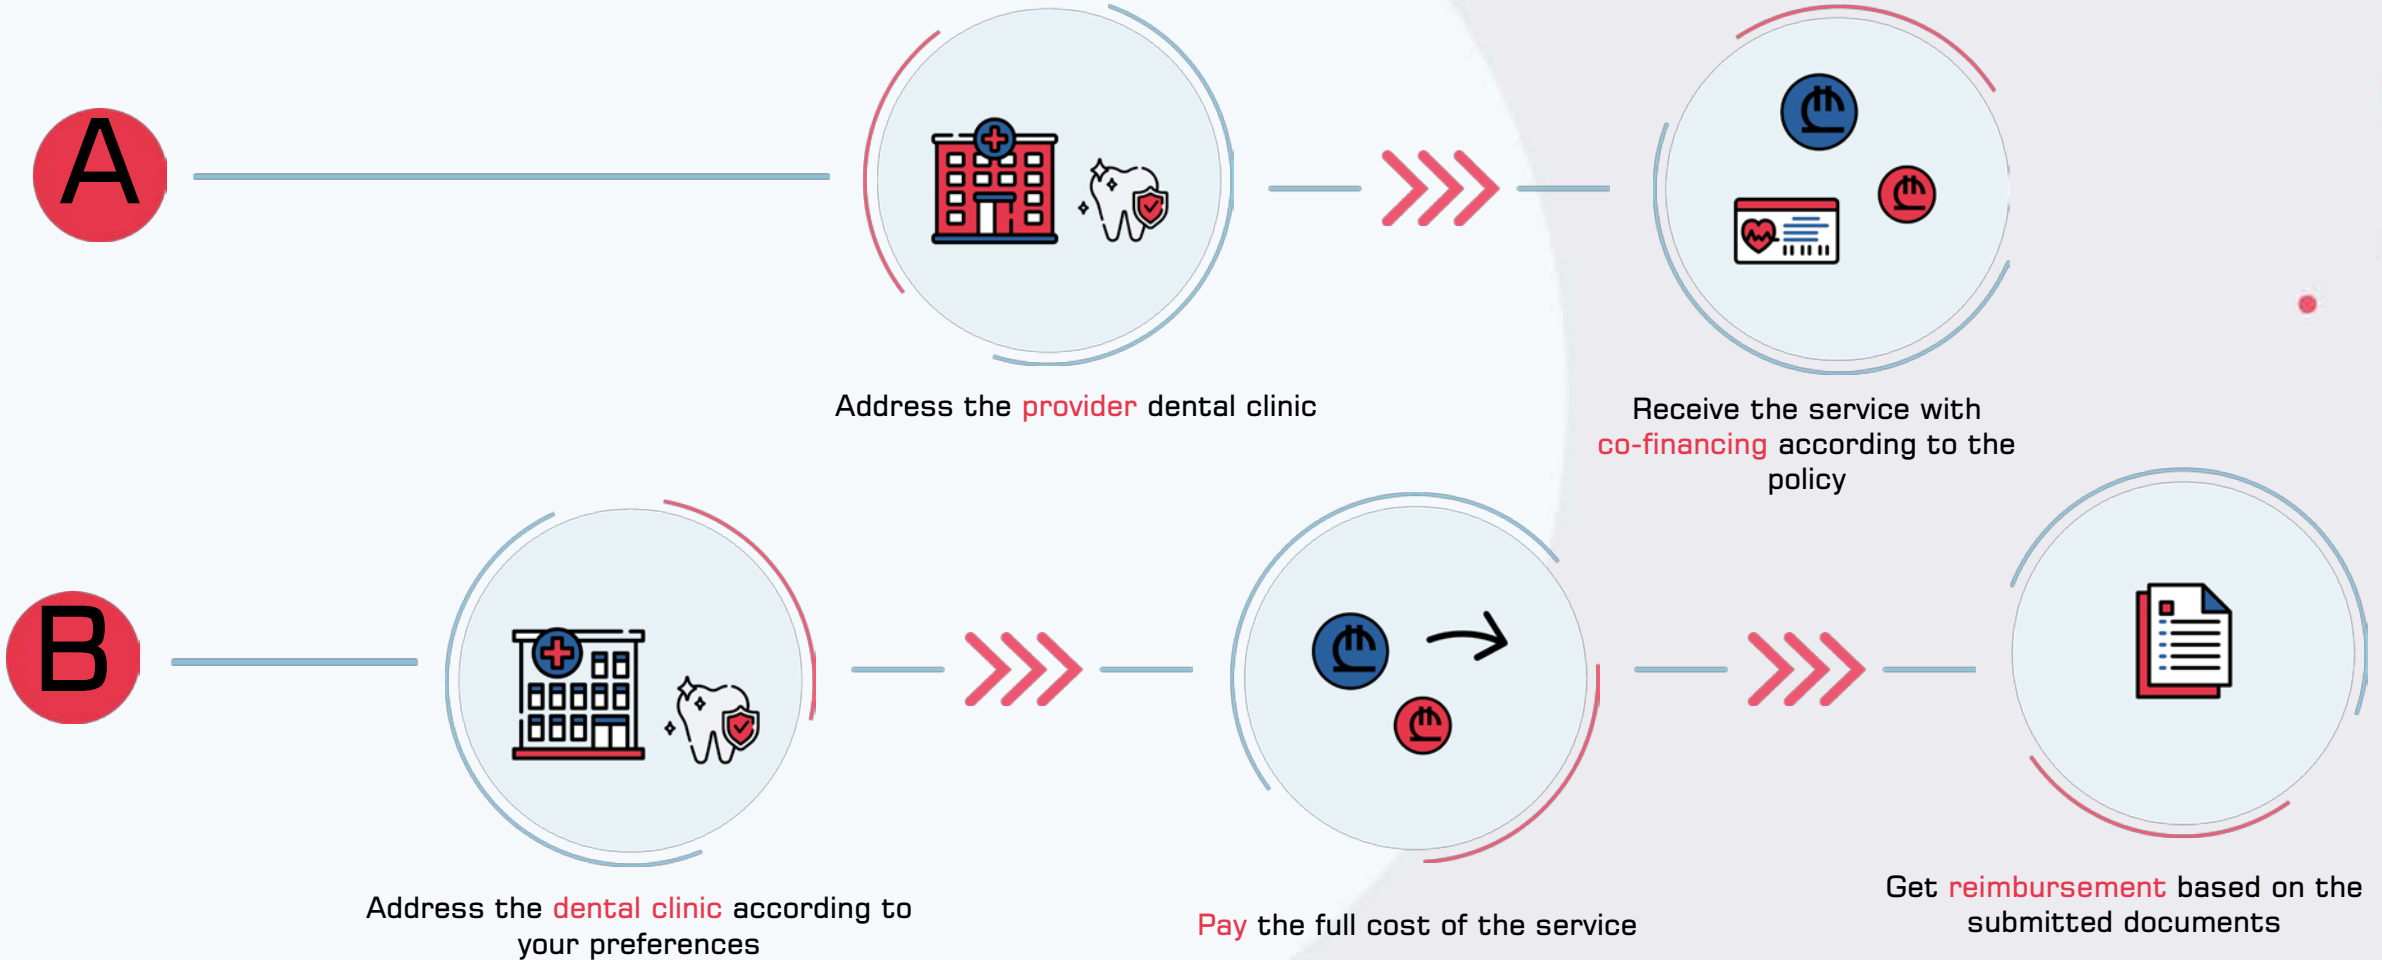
A

Address the provider dental clinic

Receive the service with co-financing according to the policy

B

Address the dental clinic according to your preferences

Pay the full cost of the service

Get reimbursement based on the submitted documents